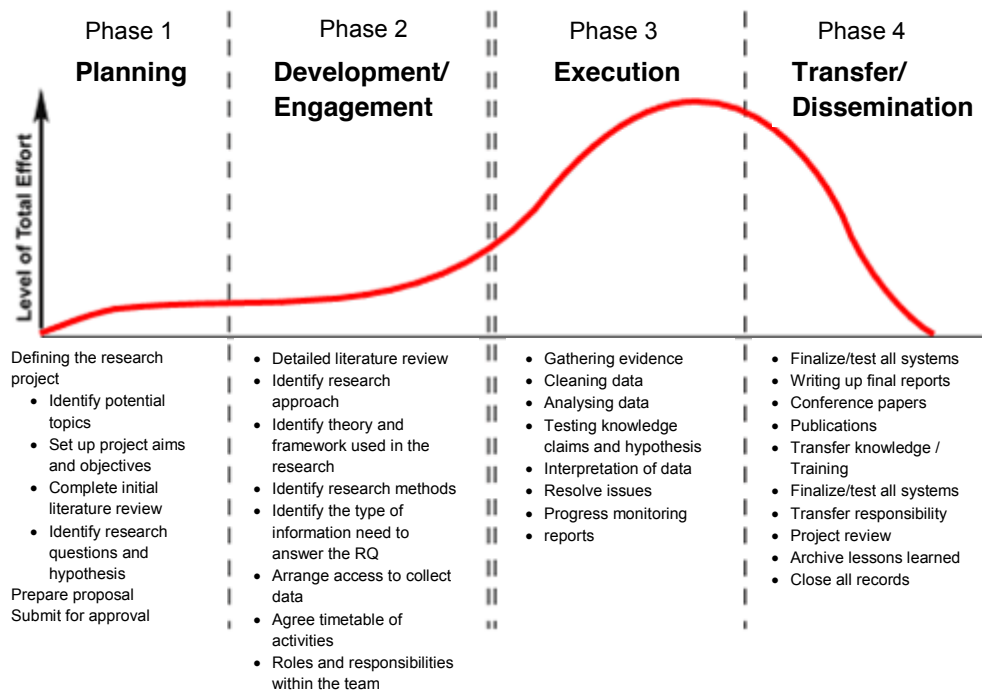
Phase 1
Planning

Phase 2
Development/ Engagement

Phase 3
Execution

Phase 4
Transfer/ Dissemination

Level of Total Effort

Defining the research project
- Identify potential topics
- Set up project aims and objectives
- Complete initial literature review
- Identify research questions and hypothesis
Prepare proposal
Submit for approval

- Detailed literature review
- Identify research approach
- Identify theory and framework used in the research
- Identify research methods
- Identify the type of information need to answer the RQ
- Arrange access to collect data
- Agree timetable of activities
- Roles and responsibilities within the team

- Gathering evidence
- Cleaning data
- Analysing data
- Testing knowledge claims and hypothesis
- Interpretation of data
- Resolve issues
- Progress monitoring
- reports

- Finalize/test all systems
- Writing up final reports
- Conference papers
- Publications
- Transfer knowledge / Training
- Finalize/test all systems
- Transfer responsibility
- Project review
- Archive lessons learned
- Close all records